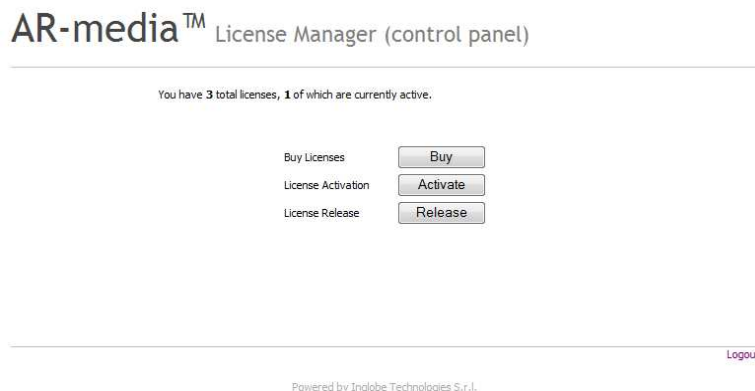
AR-media™ License Manager (control panel)

You have 3 total licenses, 1 of which are currently active.

| | |
|---|---|
| Buy Licenses | Buy |
| License Activation | Activate |
| License Release | Release |

Logou

Powered by Inglobe Technologies S.r.l.